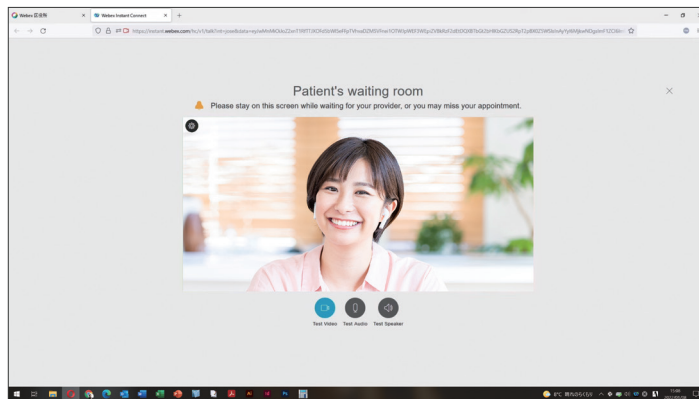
Webex 設定等
Webex Instant Connect
https://instant.webex.com/hc/v1/talk?int=jose&data=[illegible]

Patient's waiting room

Please stay on this screen while waiting for your provider, or you may miss your appointment.

Test Video
Test Audio
Test Speaker

6°C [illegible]